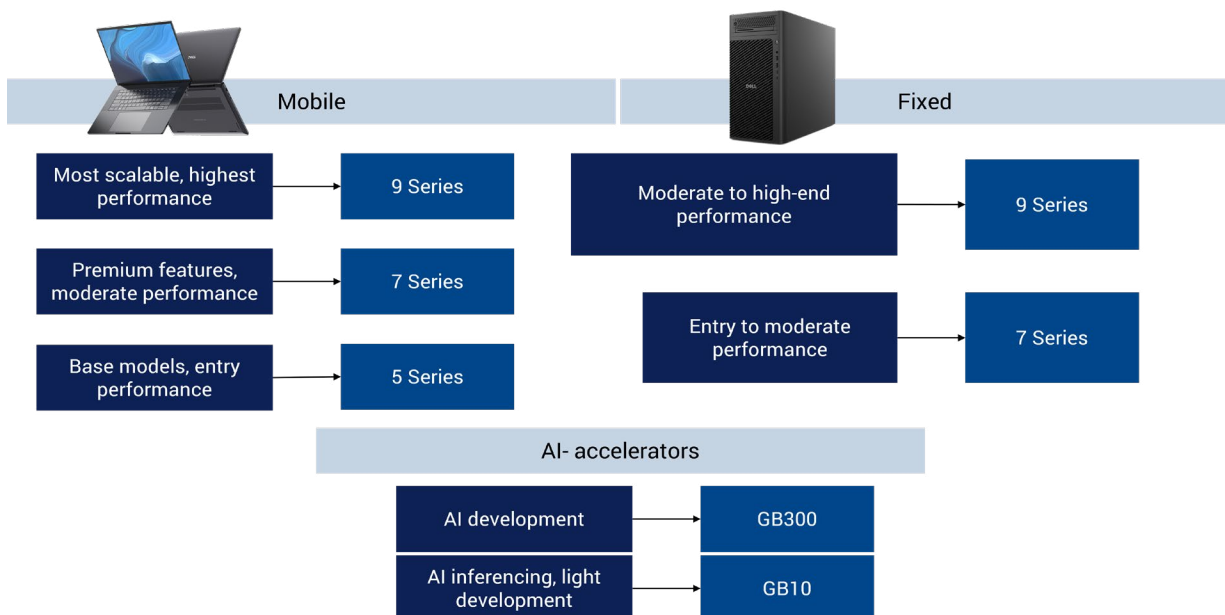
Mobile

Most scalable, highest performance

9 Series

Premium features, moderate performance

7 Series

Base models, entry performance

5 Series

Fixed

Moderate to high-end performance

9 Series

Entry to moderate performance

7 Series

AI- accelerators

AI development

GB300

AI inferencing, light development

GB10